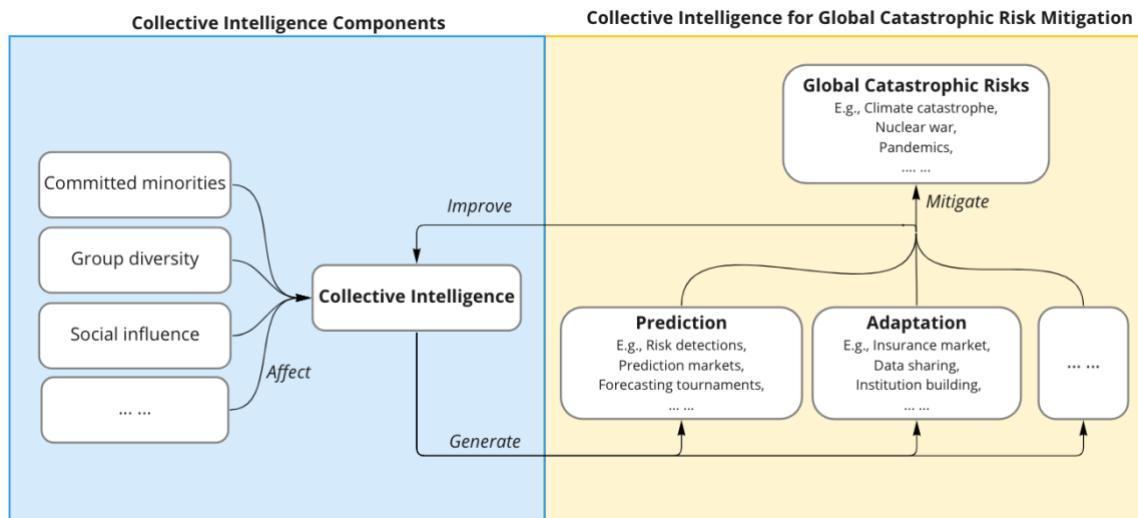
Collective Intelligence Components

Committed minorities

Group diversity

Social influence

... ...

Affect

Collective Intelligence

Improve

Generate

Collective Intelligence for Global Catastrophic Risk Mitigation

Global Catastrophic Risks
E.g., Climate catastrophe,
Nuclear war,
Pandemics,
.... ...

Mitigate

Prediction
E.g., Risk detections,
Prediction markets,
Forecasting tournaments,
... ...

Adaptation
E.g., Insurance market,
Data sharing,
Institution building,
... ...

... ...